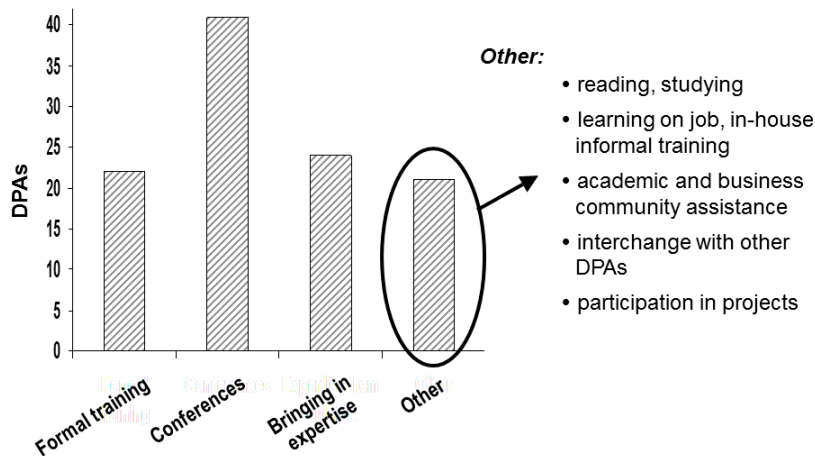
DPAs

40
35
30
25
20
15
10
5
0

Formal training
Conferences
Bringing in expertise
Other

Other:
• reading, studying
• learning on job, in-house informal training
• academic and business community assistance
• interchange with other DPAs
• participation in projects